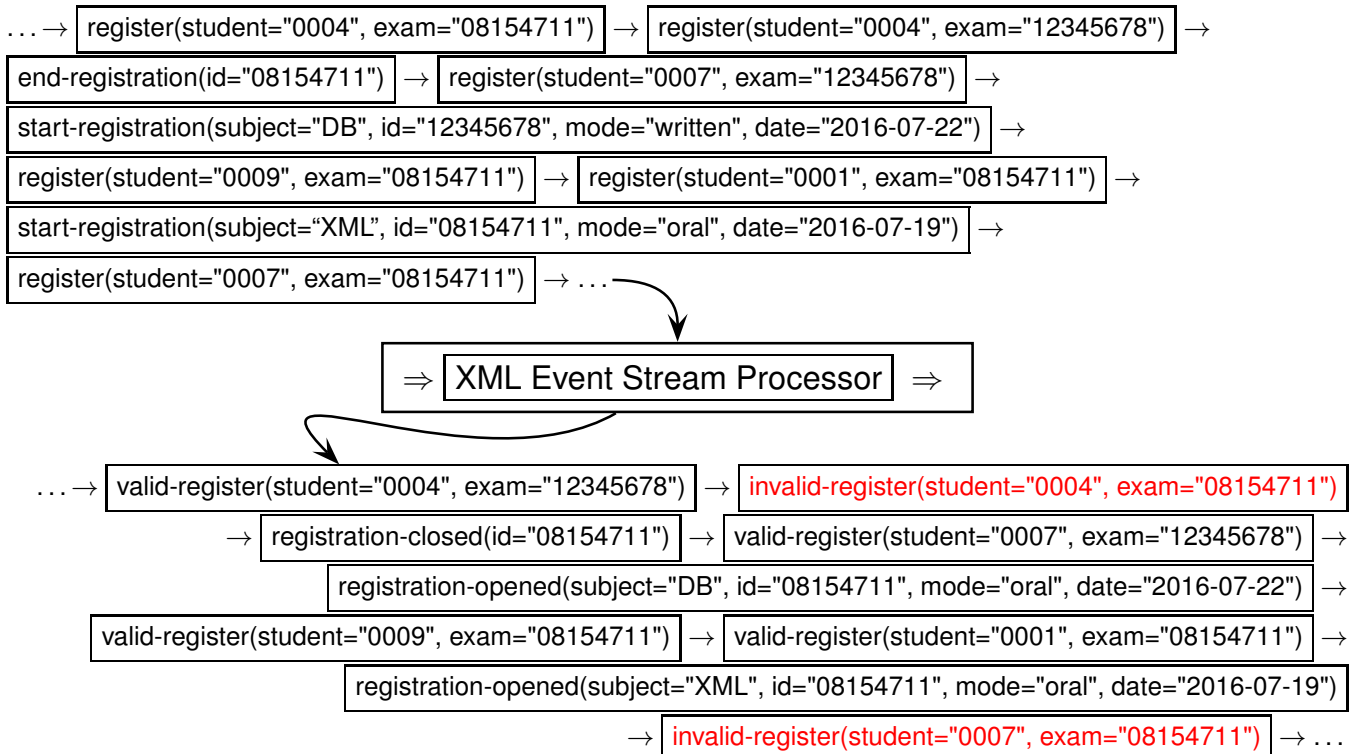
. . . → register(student="0004", exam="08154711") → register(student="0004", exam="12345678") →
end-registration(id="08154711") → register(student="0007", exam="12345678") →
start-registration(subject="DB", id="12345678", mode="written", date="2016-07-22") →
register(student="0009", exam="08154711") → register(student="0001", exam="08154711") →
start-registration(subject="XML", id="08154711", mode="oral", date="2016-07-19") →
register(student="0007", exam="08154711") → . . .

⇒ XML Event Stream Processor ⇒

. . . → valid-register(student="0004", exam="12345678") → invalid-register(student="0004", exam="08154711")
→ registration-closed(id="08154711") → valid-register(student="0007", exam="12345678") →
registration-opened(subject="DB", id="08154711", mode="oral", date="2016-07-22") →
valid-register(student="0009", exam="08154711") → valid-register(student="0001", exam="08154711") →
registration-opened(subject="XML", id="08154711", mode="oral", date="2016-07-19")
→ invalid-register(student="0007", exam="08154711") → . . .